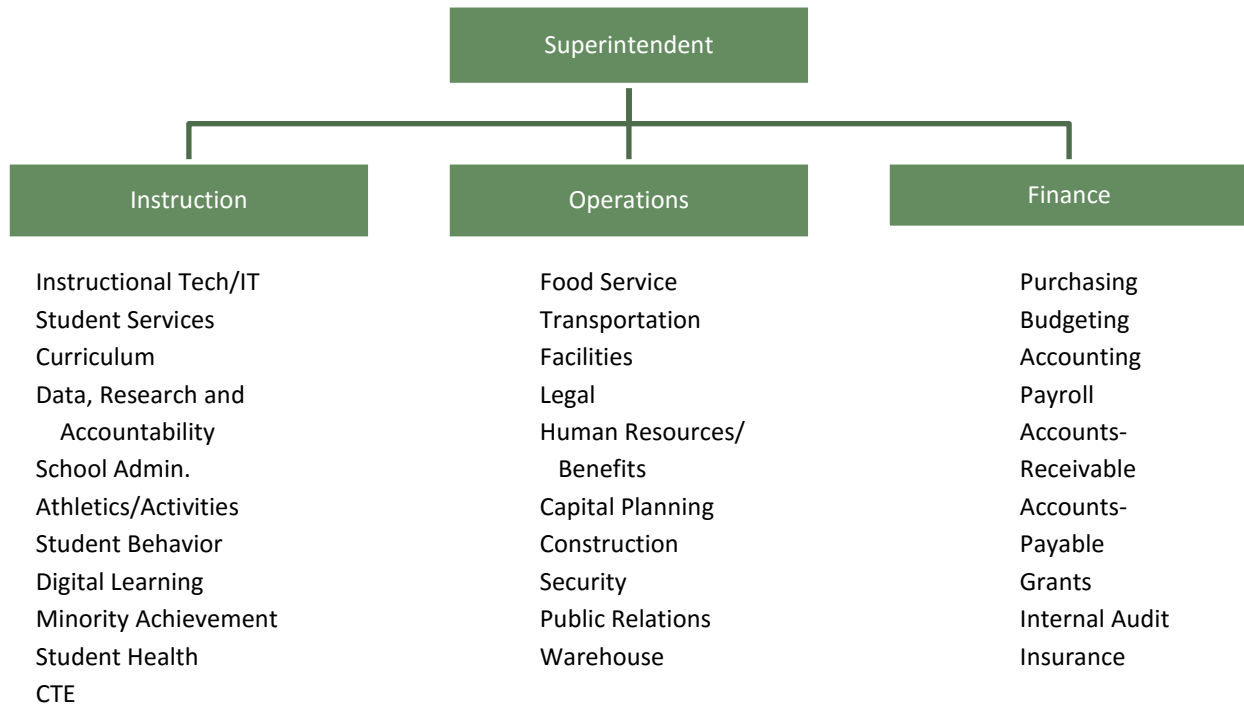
Superintendent

Instruction

Instructional Tech/IT
Student Services
Curriculum
Data, Research and Accountability
School Admin.
Athletics/Activities
Student Behavior
Digital Learning
Minority Achievement
Student Health
CTE

Operations

Food Service
Transportation
Facilities
Legal
Human Resources/ Benefits
Capital Planning
Construction
Security
Public Relations
Warehouse

Finance

Purchasing
Budgeting
Accounting
Payroll
Accounts-Receivable
Accounts-Payable
Grants
Internal Audit
Insurance